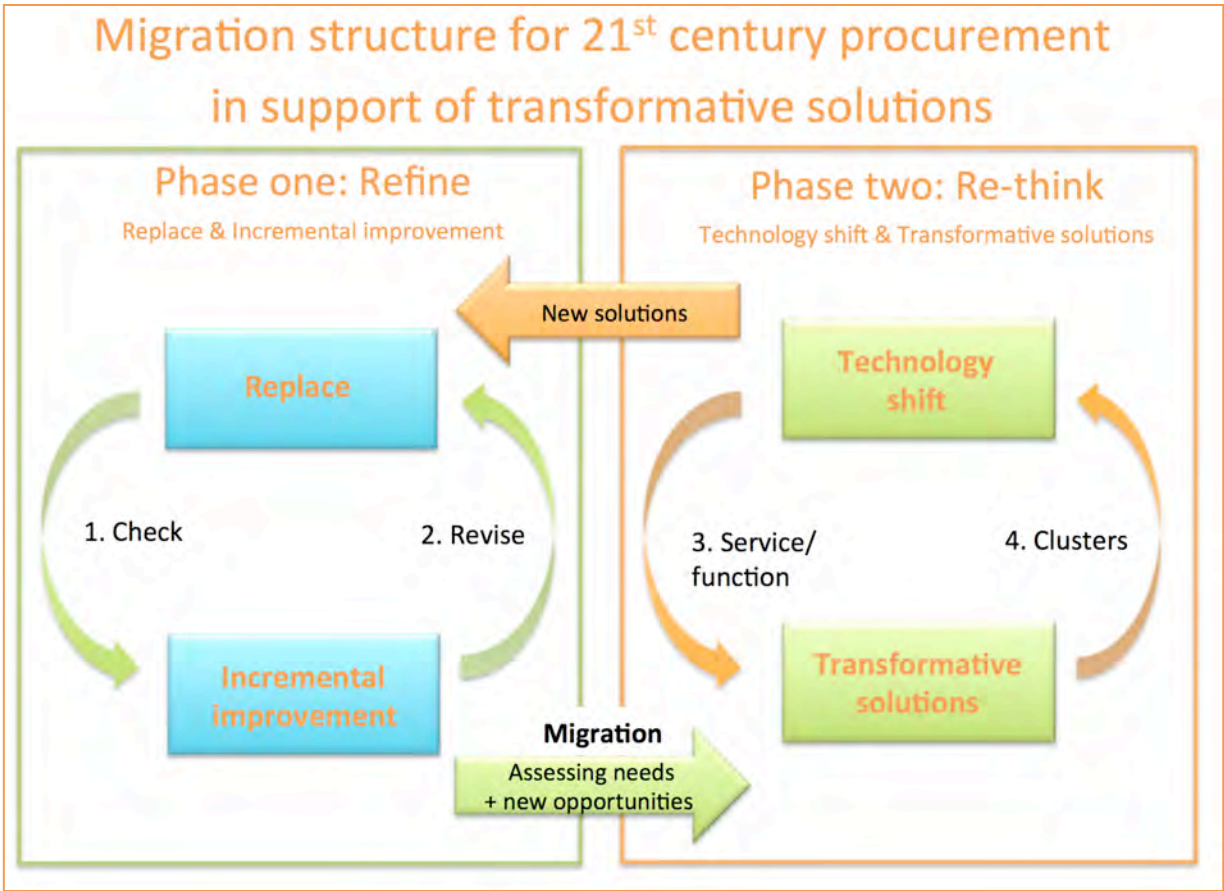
Migration structure for 21$^{st}$ century procurement in support of transformative solutions

Phase one: Refine

Replace & Incremental improvement

Phase two: Re-think

Technology shift & Transformative solutions

New solutions

Replace

1. Check

2. Revise

Incremental improvement

Technology shift

3. Service/ function

4. Clusters

Transformative solutions

Migration

Assessing needs + new opportunities